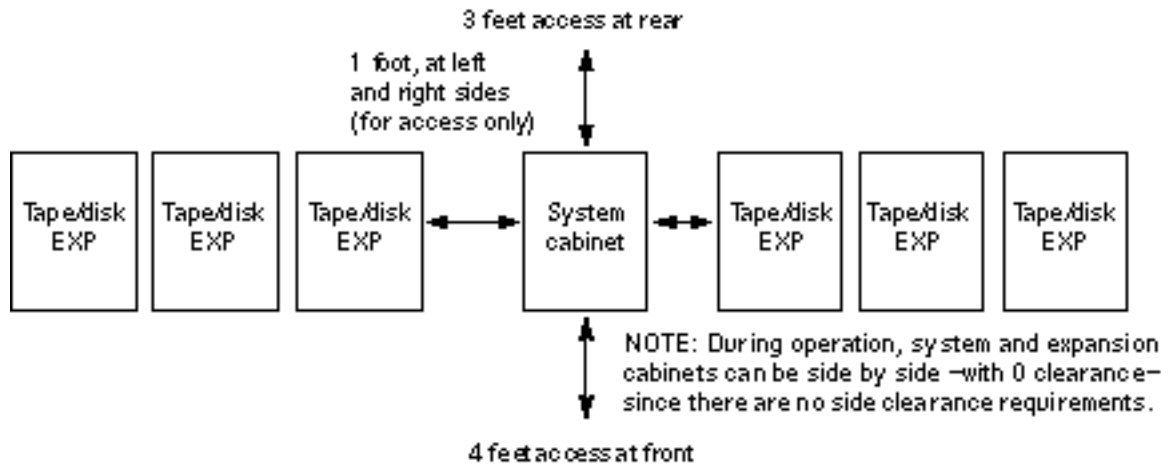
3 feet access at rear

1 foot, at left and right sides (for access only)

Tape/disk EXP

Tape/disk EXP

Tape/disk EXP

System cabinet

Tape/disk EXP

Tape/disk EXP

Tape/disk EXP

NOTE: During operation, system and expansion cabinets can be side by side –with 0 clearance– since there are no side clearance requirements.

4 feet access at front